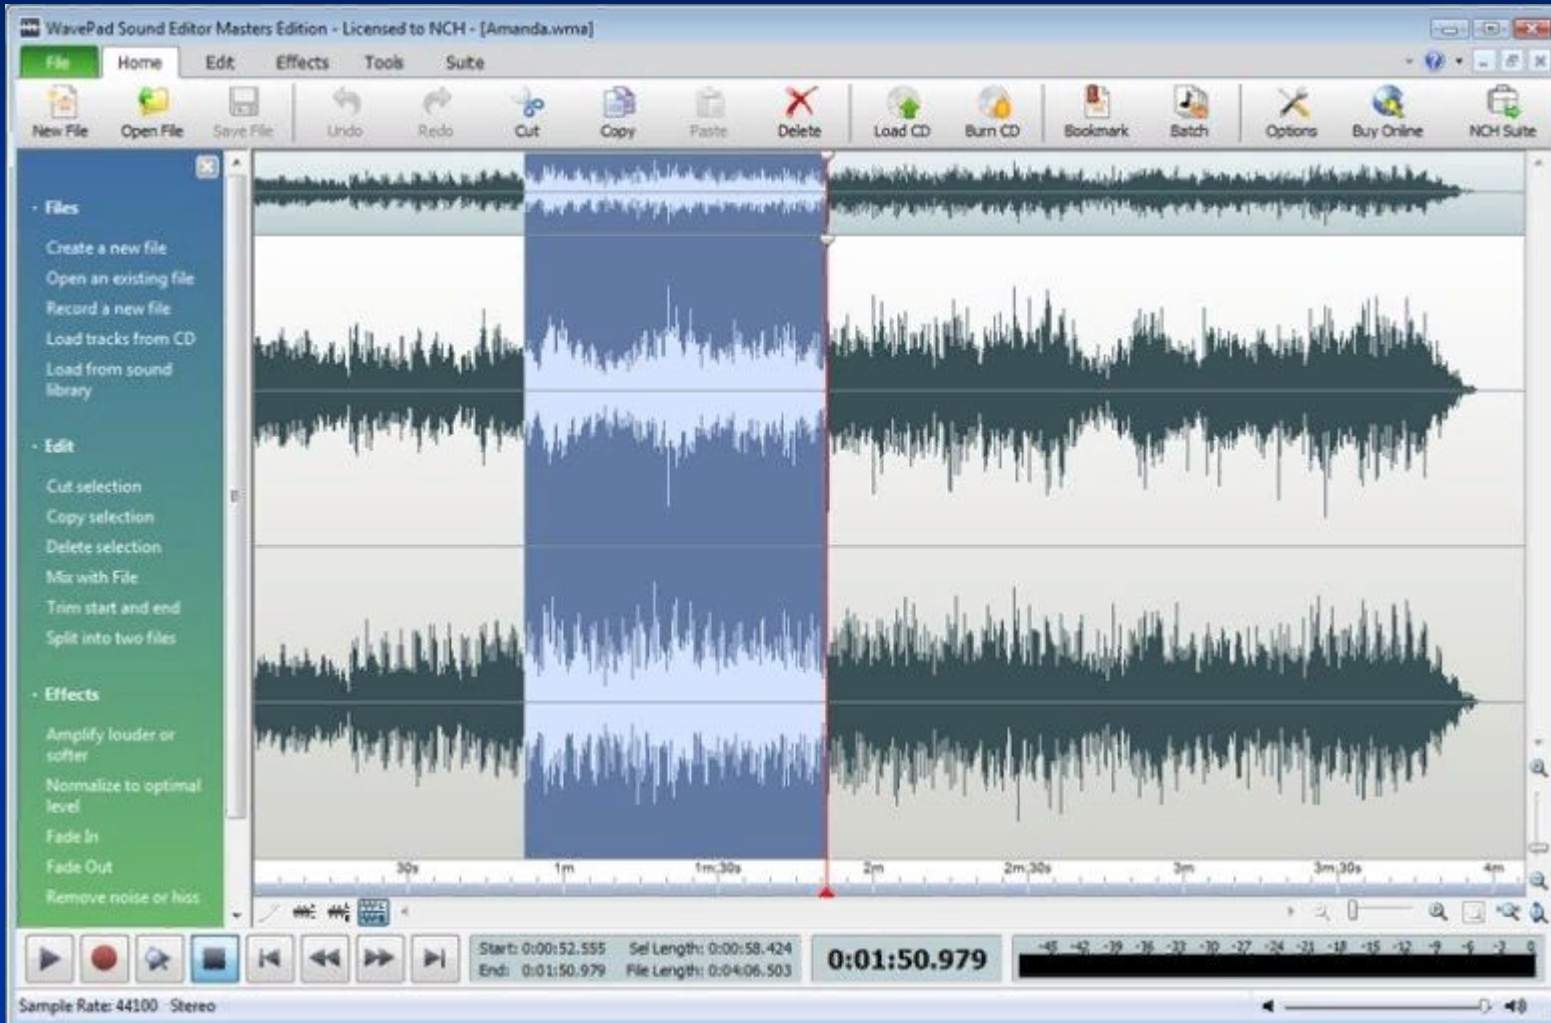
WavePad Sound Editor Masters Edition - Licensed to NCH - [Amanda.wma]

File | Home | Edit | Effects | Tools | Suite

New File | Open File | Save File | Undo | Redo | Cut | Copy | Paste | Delete | Load CD | Burn CD | Bookmark | Batch | Options | Buy Online | NCH Suite

Files
Create a new file
Open an existing file
Record a new file
Load tracks from CD
Load from sound library

Edit
Cut selection
Copy selection
Delete selection
Mix with File
Trim start and end
Split into two files

Effects
Amplify louder or softer
Normalize to optimal level
Fade In
Fade Out
Remove noise or hiss

30s | 1m | 1m:30s | 2m | 2m:30s | 3m | 3m:30s | 4m

Start: 0:00:52.555 Sel Length: 0:00:58.424
End: 0:01:50.979 File Length: 0:04:06.503

0:01:50.979

-45 -42 -39 -36 -33 -30 -27 -24 -21 -18 -15 -12 -9 -6 -3 0

Sample Rate: 44100 Stereo